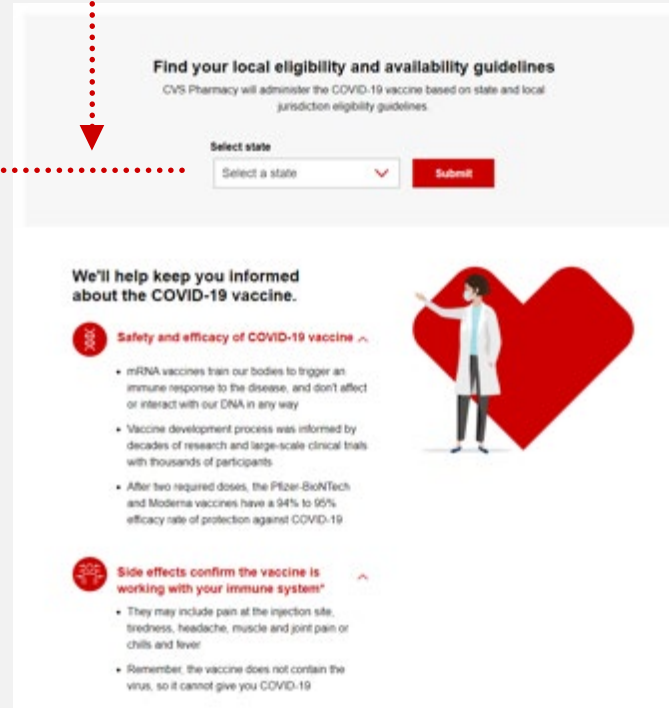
Find your local eligibility and availability guidelines

CVS Pharmacy will administer the COVID-19 vaccine based on state and local jurisdiction eligibility guidelines.

Select state

Select a state

Submit

We'll help keep you informed about the COVID-19 vaccine.

Safety and efficacy of COVID-19 vaccine

- mRNA vaccines train our bodies to trigger an immune response to the disease, and don't affect or interact with our DNA in any way
- Vaccine development process was informed by decades of research and large-scale clinical trials with thousands of participants
- After two required doses, the Pfizer-BioNTech and Moderna vaccines have a 94% to 95% efficacy rate of protection against COVID-19

Side effects confirm the vaccine is working with your immune system*

- They may include pain at the injection site, tiredness, headache, muscle and joint pain or chills and fever
- Remember, the vaccine does not contain the virus, so it cannot give you COVID-19